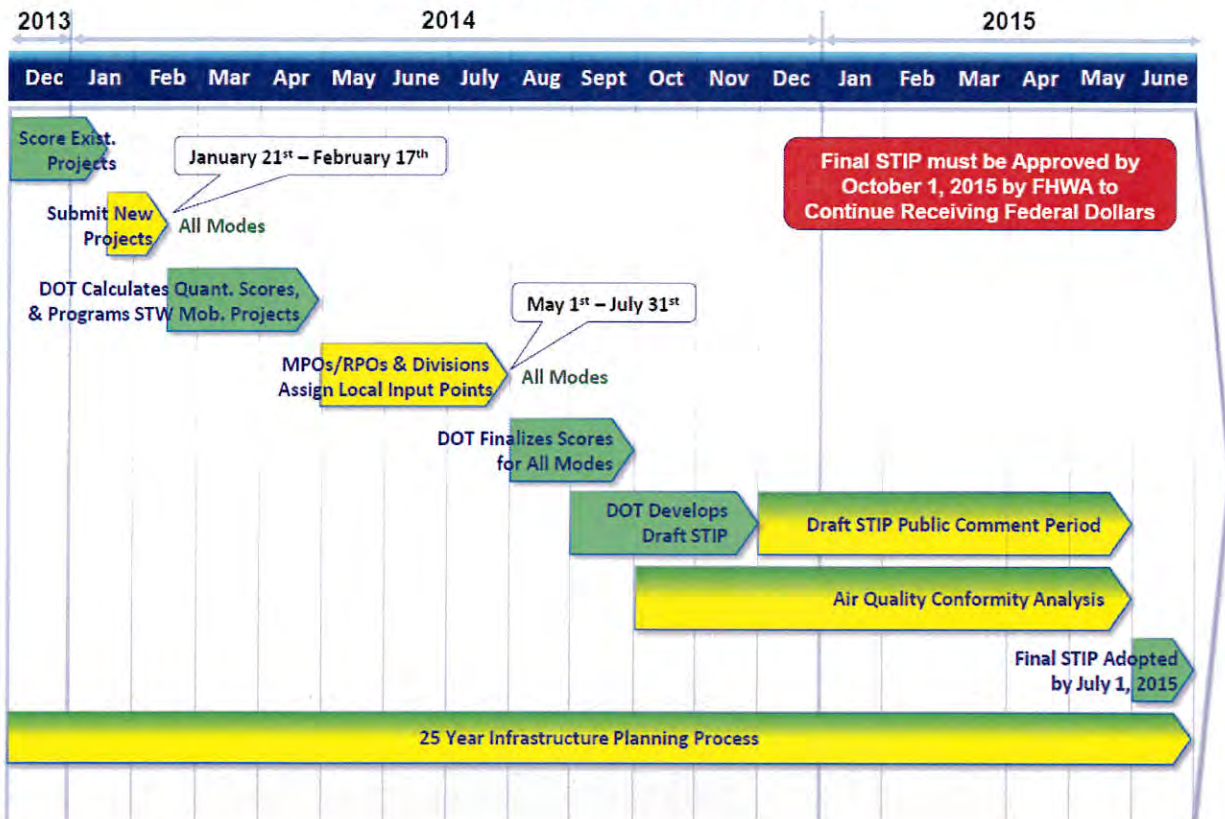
2013 2014 2015

Dec Jan Feb Mar Apr May June July Aug Sept Oct Nov Dec Jan Feb Mar Apr May June

Score Exist. Projects

January 21$^{st}$ – February 17$^{th}$

Submit New Projects

All Modes

Final STIP must be Approved by October 1, 2015 by FHWA to Continue Receiving Federal Dollars

DOT Calculates Quant. Scores, & Programs STW Mob. Projects

May 1$^{st}$ – July 31$^{st}$

MPOs/RPOs & Divisions Assign Local Input Points

All Modes

DOT Finalizes Scores for All Modes

DOT Develops Draft STIP

Draft STIP Public Comment Period

Air Quality Conformity Analysis

Final STIP Adopted by July 1, 2015

25 Year Infrastructure Planning Process